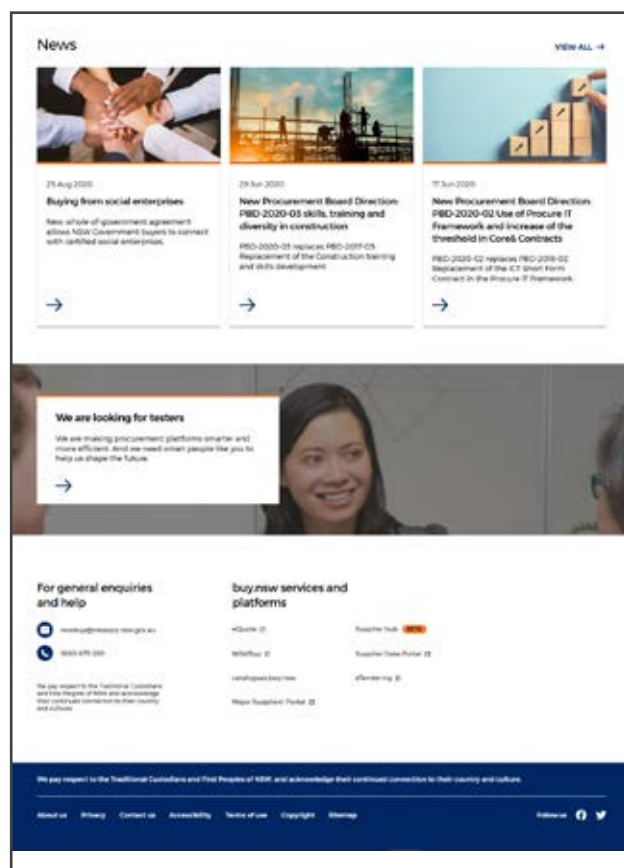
News

VIEW ALL →

25 Aug 2020

Buying from social enterprises

New whole-of-government agreement allows NSW Government buyers to connect with certified social enterprises.

→

29 Jun 2020

New Procurement Board Direction PBD-2020-03 skills, training and diversity in construction

PBD-2020-03 replaces PBD-2017-03 Replacement of the Construction training and skills development

→

17 Jun 2020

New Procurement Board Direction PBD-2020-02 Use of Procure IT Framework and increase of the threshold in Core& Contracts

PBD-2020-02 replaces PBD-2018-02 Replacement of the ICT Short Form Contract in the Procure IT Framework.

→

We are looking for testers

We are making procurement platforms smarter and more efficient. And we need smart people like you to help us shape the future.

→

For general enquiries and help

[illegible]

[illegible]

We pay respect to the Traditional Custodians and First Peoples of NSW and acknowledge their continued connection to their country and culture.

buy.nsw services and platforms

eQuote

Supplier hub BETA

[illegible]

Supplier Data Portal

catalogues.buy.nsw

eTendering

Major Suppliers' Portal

We pay respect to the Traditional Custodians and First Peoples of NSW and acknowledge their continued connection to their country and culture.

About us Privacy Contact us Accessibility Terms of use Copyright Sitemap

Follow us